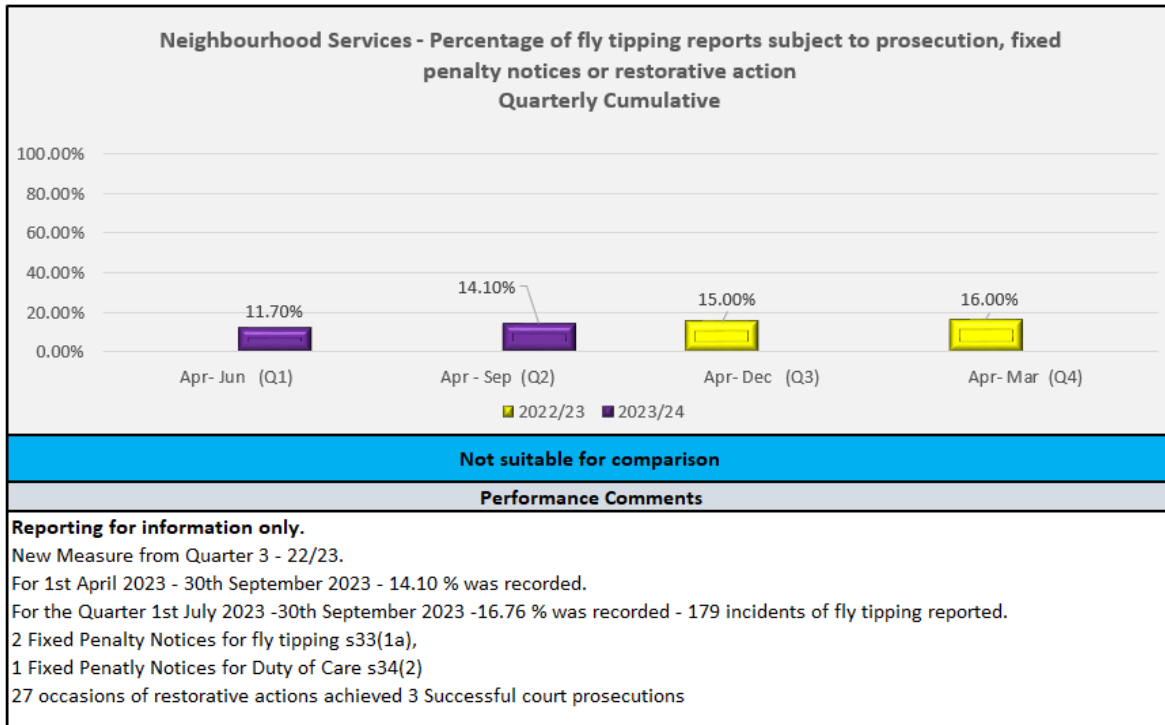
Neighbourhood Services - Percentage of fly tipping reports subject to prosecution, fixed penalty notices or restorative action
Quarterly Cumulative

100.00%
80.00%
60.00%
40.00%
20.00%
0.00%

11.70%
14.10%
15.00%
16.00%

Apr- Jun (Q1)
Apr - Sep (Q2)
Apr- Dec (Q3)
Apr- Mar (Q4)

2022/23 2023/24

Not suitable for comparison

Performance Comments

Reporting for information only.
New Measure from Quarter 3 - 22/23.
For 1st April 2023 - 30th September 2023 - 14.10 % was recorded.
For the Quarter 1st July 2023 -30th September 2023 -16.76 % was recorded - 179 incidents of fly tipping reported.
2 Fixed Penalty Notices for fly tipping s33(1a),
1 Fixed Penatly Notices for Duty of Care s34(2)
27 occasions of restorative actions achieved 3 Successful court prosecutions